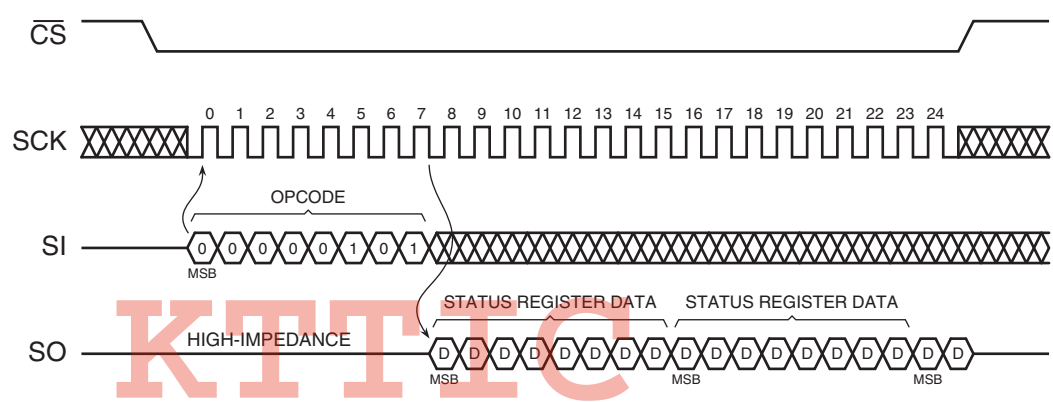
$\overline{CS}$

SCK

0 1 2 3 4 5 6 7 8 9 10 11 12 13 14 15 16 17 18 19 20 21 22 23 24

OPCODE

SI

0 0 0 0 0 1 0 1

MSB

STATUS REGISTER DATA

STATUS REGISTER DATA

SO

HIGH-IMPEDANCE

D D D D D D D D D D D D D D D D D D

MSB

MSB

MSB

KTTIC